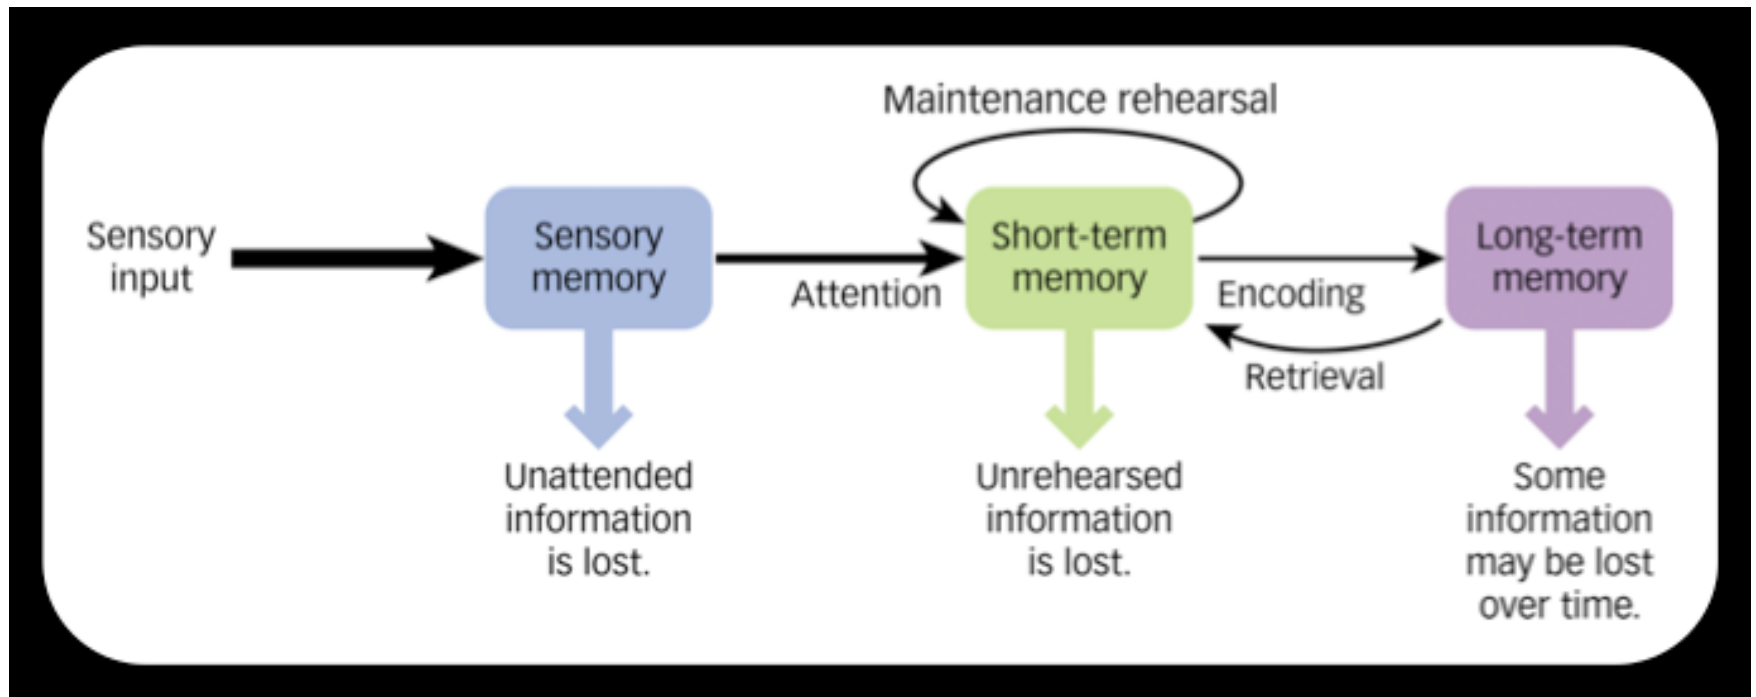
Maintenance rehearsal

Sensory input

Sensory memory

Attention

Short-term memory

Encoding

Retrieval

Long-term memory

Unattended information is lost.

Unrehearsed information is lost.

Some information may be lost over time.